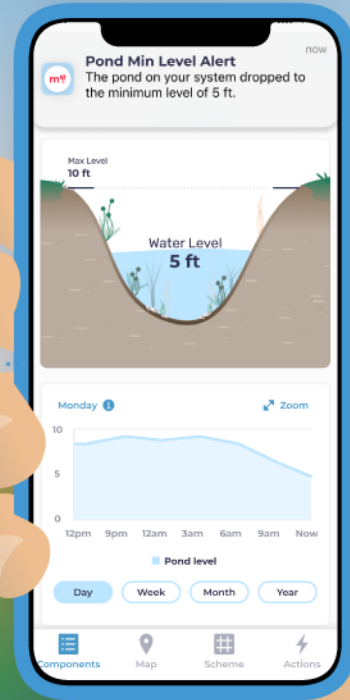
m

Pond Min Level Alert

now

The pond on your system dropped to the minimum level of 5 ft.

Max Level
10 ft

Water Level
5 ft

Monday

Zoom

10

5

0

12pm 9pm 12am 3am 6am 9am Now

Pond level

Day

Week

Month

Year

Components

Map

Scheme

Actions